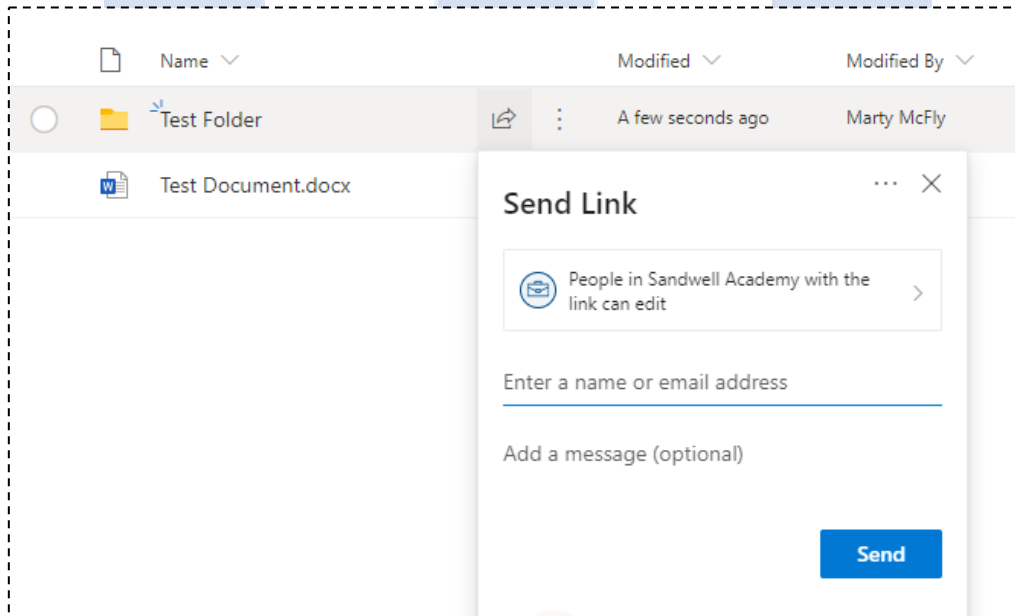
Name

Modified

Modified By

Test Folder

A few seconds ago

Marty McFly

Test Document.docx

Send Link

People in Sandwell Academy with the link can edit

Enter a name or email address

Add a message (optional)

Send